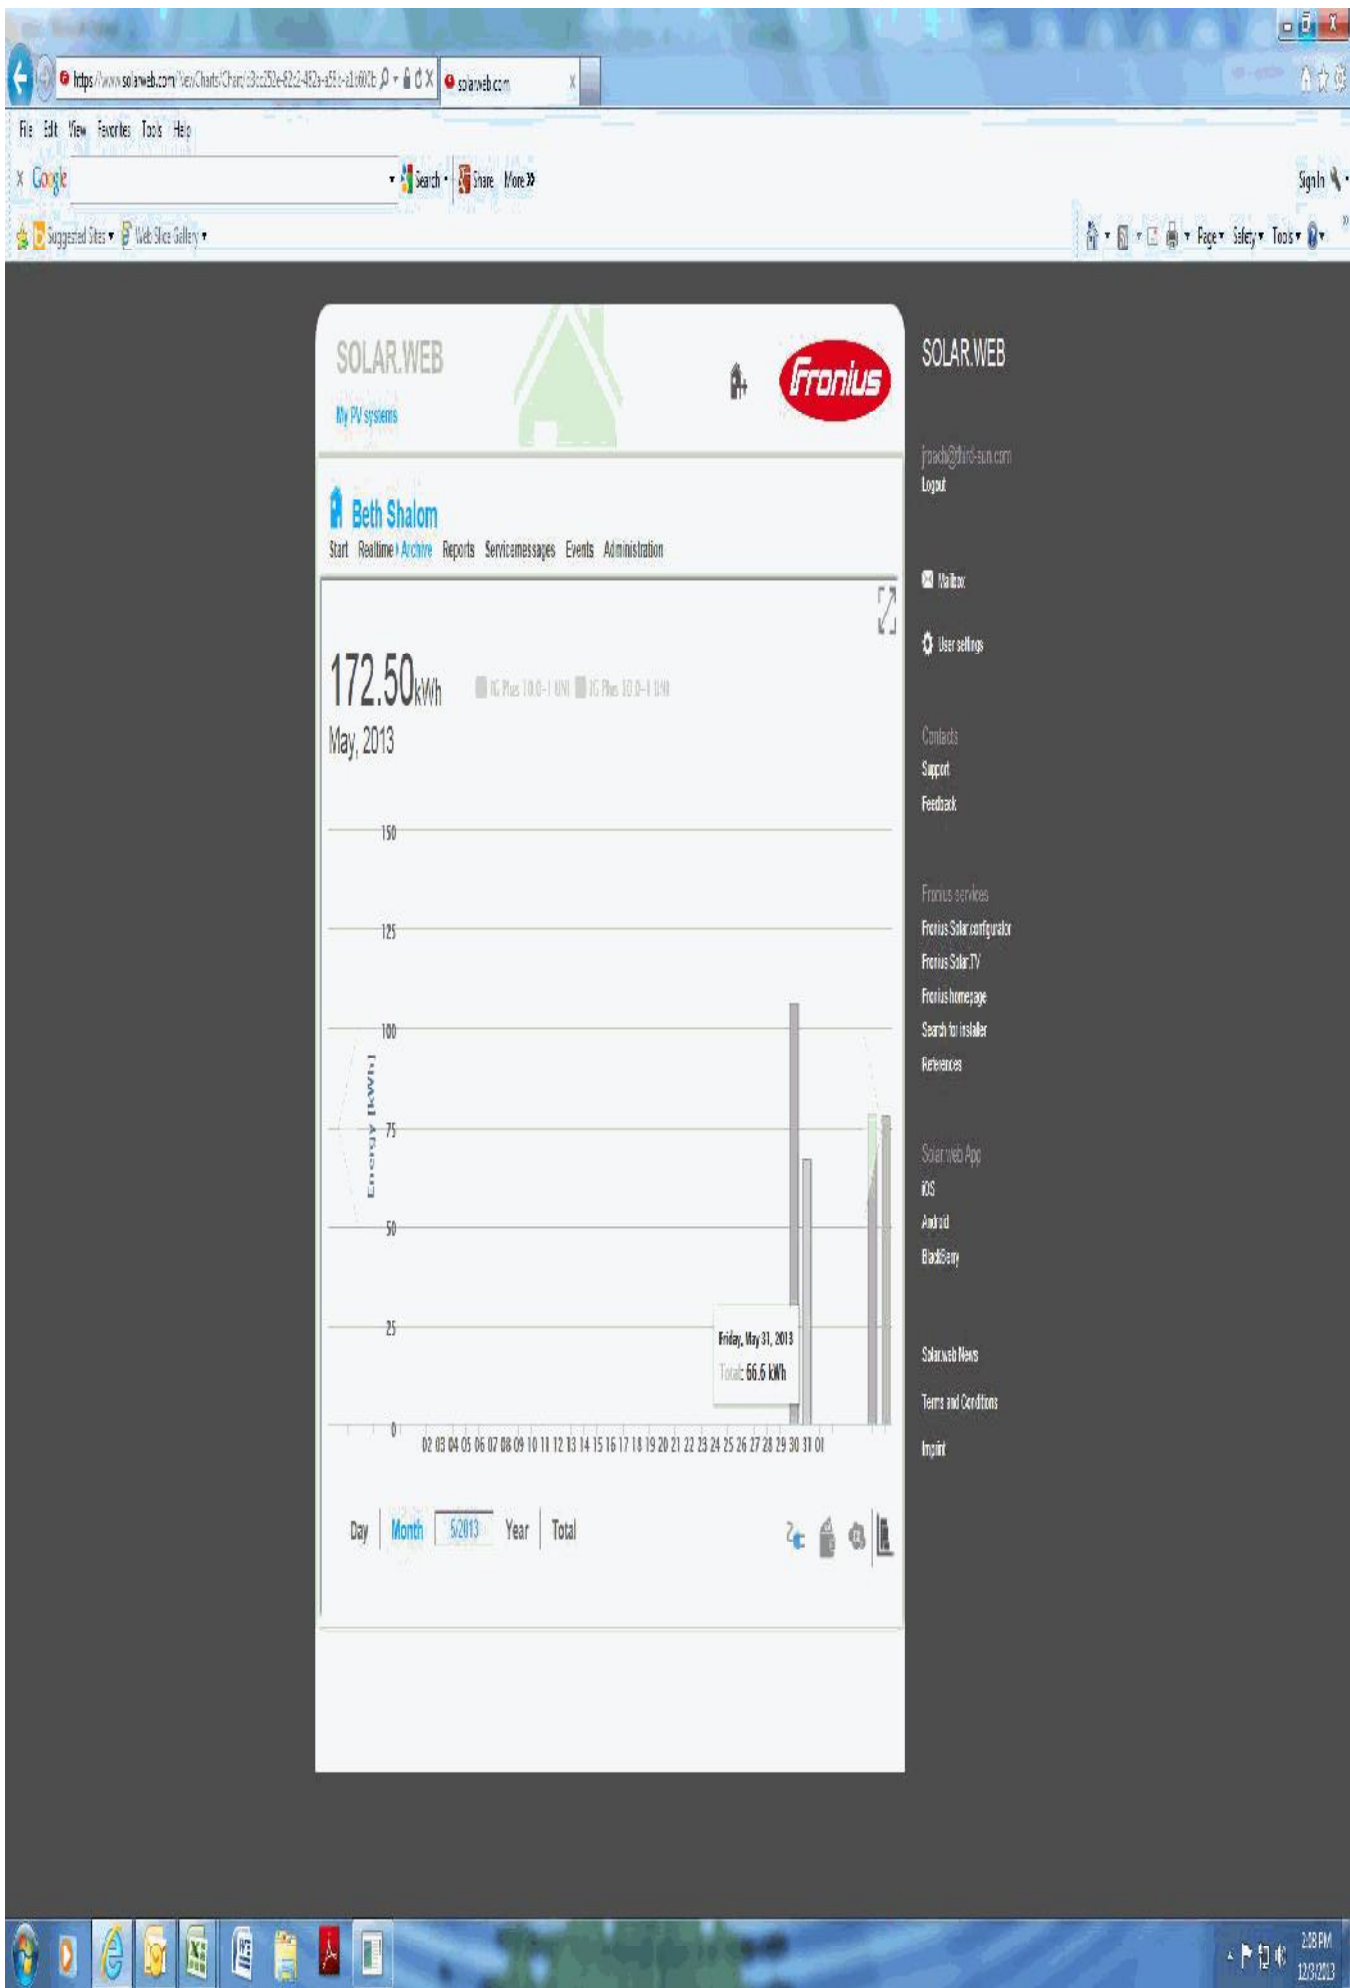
https://www.solarweb.com/NewCharts/Chart/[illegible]
solarweb.com

File Edit View Favorites Tools Help

Google
Search · Share More »
Sign In

Suggested Sites ▾ Web Slice Gallery ▾
Page ▾ Safety ▾ Tools ▾

SOLAR.WEB
My PV systems

Fronius

Beth Shalom
Start Realtime › Archive Reports Servicemessages Events Administration

172.50kWh
IG Plus 10.0-1 UNI IG Plus 10.0-1 UNI
May, 2013

150
125
100
75
50
25
0
Energy [kWh]

Friday, May 31, 2013
Total: 66.6 kWh

02 03 04 05 06 07 08 09 10 11 12 13 14 15 16 17 18 19 20 21 22 23 24 25 26 27 28 29 30 31 01

Day Month 5/2013 Year Total

SOLAR.WEB

jroach@third-sun.com
Logout

Mailbox

User settings

Contacts
Support
Feedback

Fronius services
Fronius Solar.configurator
Fronius Solar.TV
Fronius homepage
Search for installer
References

Solar.web App
iOS
Android
BlackBerry

Solar.web News

Terms and Conditions

Imprint

2:08 PM
12/3/2013